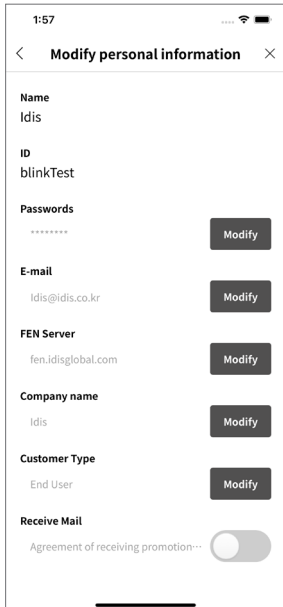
1:57

<

Modify personal information

×

Name
Idis

ID
blinkTest

Passwords
********

Modify

E-mail
Idis@idis.co.kr

Modify

FEN Server
fen.idisglobal.com

Modify

Company name
Idis

Modify

Customer Type
End User

Modify

Receive Mail
Agreement of receiving promotion···